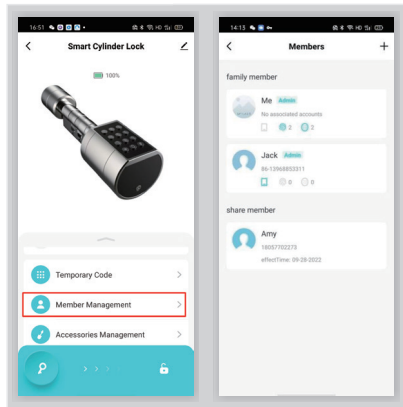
16:51

Smart Cylinder Lock

100%

Temporary Code

Member Management

Accessories Management

14:13

Members

family member

Me Admin

No associated accounts

2 2

Jack Admin

86-13968893311

0 0

share member

Amy

18057702273

effectTime: 09-28-2022